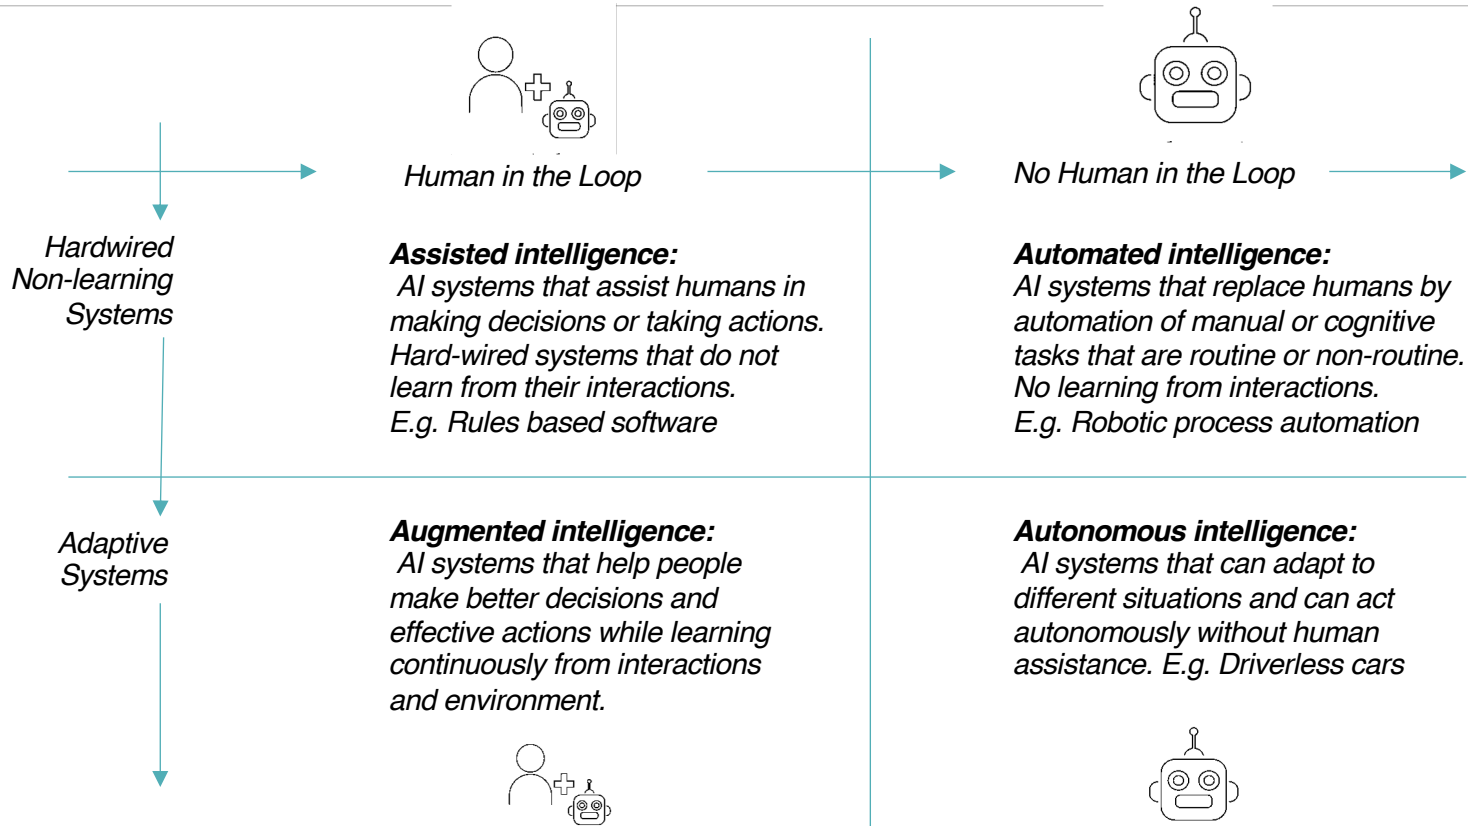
Human in the Loop

No Human in the Loop

Hardwired Non-learning Systems

Assisted intelligence:
AI systems that assist humans in making decisions or taking actions. Hard-wired systems that do not learn from their interactions.
E.g. Rules based software

Automated intelligence:
AI systems that replace humans by automation of manual or cognitive tasks that are routine or non-routine. No learning from interactions.
E.g. Robotic process automation

Adaptive Systems

Augmented intelligence:
AI systems that help people make better decisions and effective actions while learning continuously from interactions and environment.

Autonomous intelligence:
AI systems that can adapt to different situations and can act autonomously without human assistance. E.g. Driverless cars